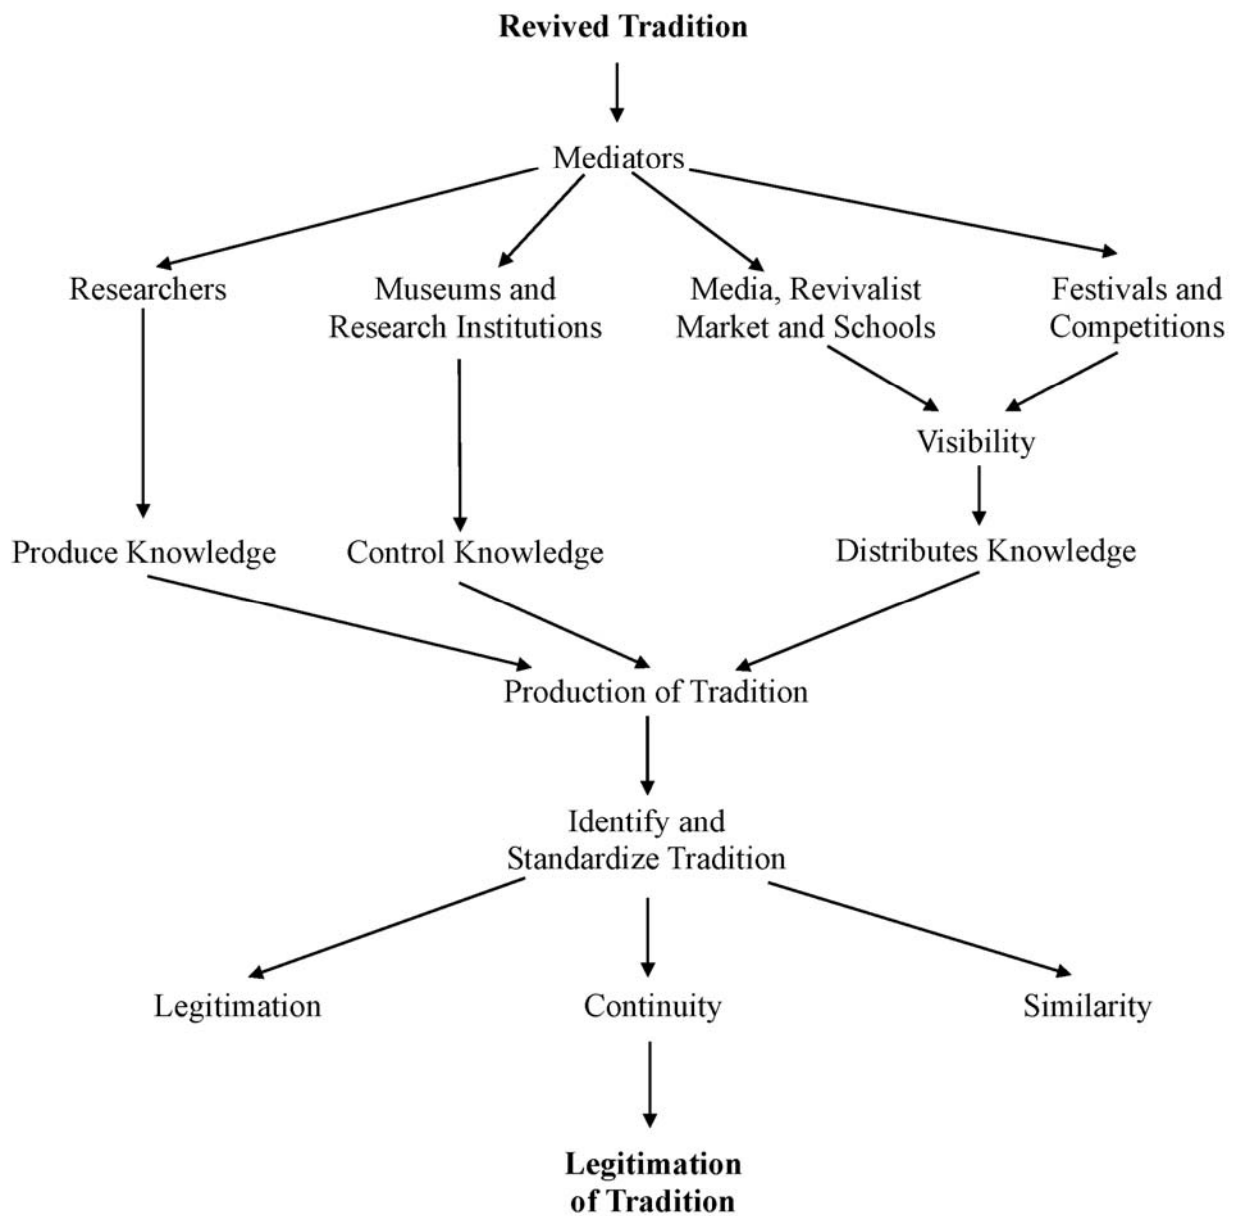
**Revived Tradition**

Mediators

Researchers

Museums and Research Institutions

Media, Revivalist Market and Schools

Festivals and Competitions

Visibility

Produce Knowledge

Control Knowledge

Distributes Knowledge

Production of Tradition

Identify and Standardize Tradition

Legitimation

Continuity

Similarity

**Legitimation of Tradition**